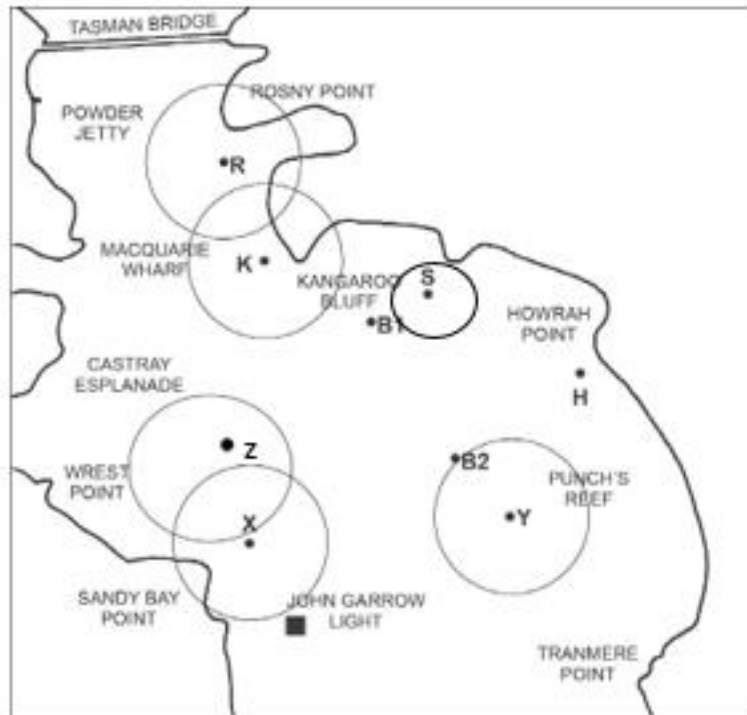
TASMAN BRIDGE

POWDER JETTY

ROSNY POINT

R

MACQUARIE WHARF

K

KANGAROO BLUFF

S

B1

HOWRAH POINT

H

CASTRAY ESPLANADE

Z

WREST POINT

X

B2

PUNCH'S REEF

Y

SANDY BAY POINT

JOHN GARROW LIGHT

TRANMERE POINT